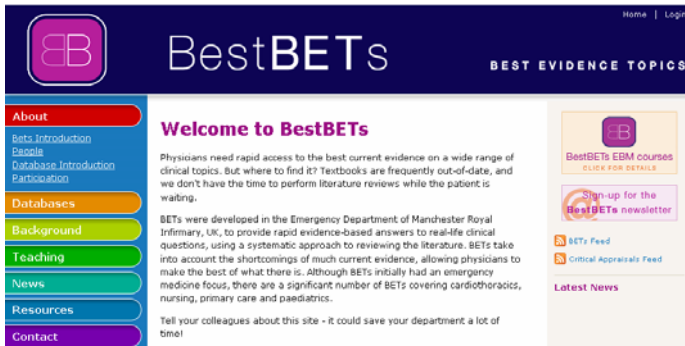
Home | Login

BB

BestBETs

BEST EVIDENCE TOPICS

About

Bets Introduction
People
Database Introduction
Participation

Databases

Background

Teaching

News

Resources

Contact

Welcome to BestBETs

Physicians need rapid access to the best current evidence on a wide range of clinical topics. But where to find it? Textbooks are frequently out-of-date, and we don't have the time to perform literature reviews while the patient is waiting.

BETs were developed in the Emergency Department of Manchester Royal Infirmary, UK, to provide rapid evidence-based answers to real-life clinical questions, using a systematic approach to reviewing the literature. BETs take into account the shortcomings of much current evidence, allowing physicians to make the best of what there is. Although BETs initially had an emergency medicine focus, there are a significant number of BETs covering cardiothoracics, nursing, primary care and paediatrics.

Tell your colleagues about this site - it could save your department a lot of time!

BB

BestBETs EBM courses
CLICK FOR DETAILS

Sign-up for the BestBETs newsletter

BETs Feed

Critical Appraisals Feed

Latest News